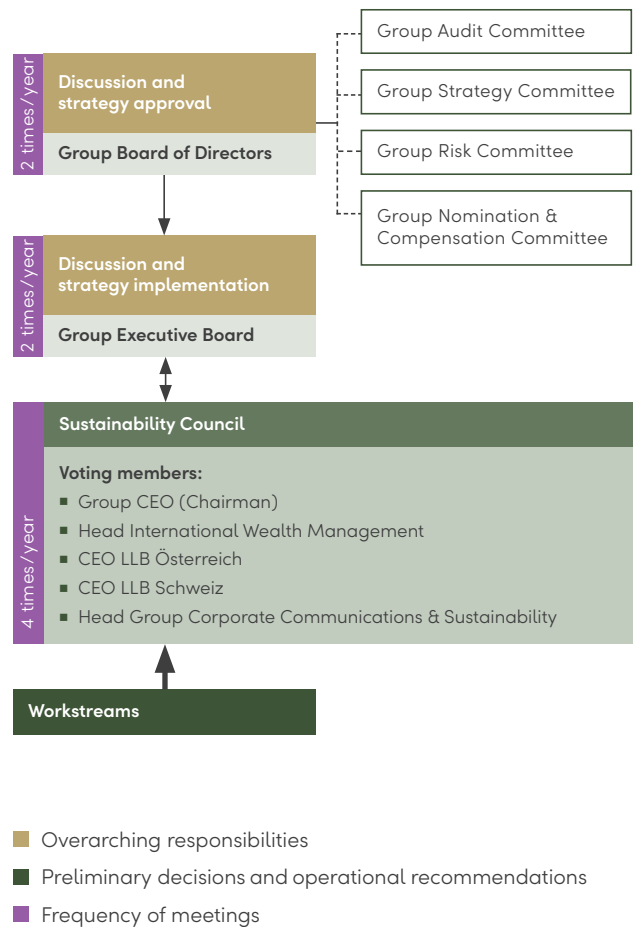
2 times / year

Discussion and strategy approval

Group Board of Directors

Group Audit Committee

Group Strategy Committee

Group Risk Committee

Group Nomination & Compensation Committee

2 times / year

Discussion and strategy implementation

Group Executive Board

4 times / year

Sustainability Council

Voting members:
- Group CEO (Chairman)
- Head International Wealth Management
- CEO LLB Österreich
- CEO LLB Schweiz
- Head Group Corporate Communications & Sustainability

Workstreams

Overarching responsibilities

Preliminary decisions and operational recommendations

Frequency of meetings